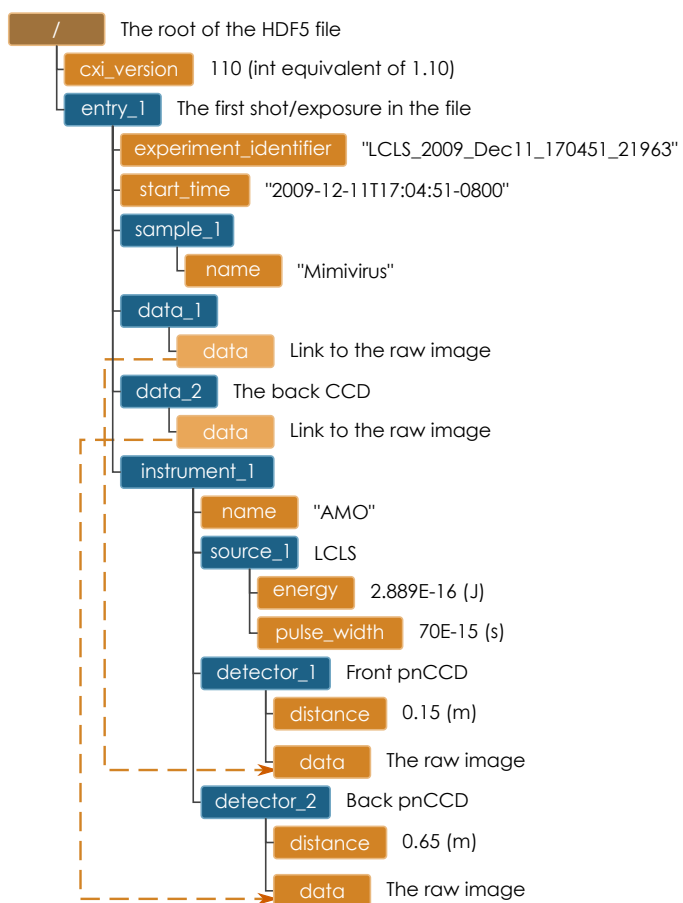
/ The root of the HDF5 file

cxi_version 110 (int equivalent of 1.10)

entry_1 The first shot/exposure in the file

experiment_identifier "LCLS_2009_Dec11_170451_21963"

start_time "2009-12-11T17:04:51-0800"

sample_1

name "Mimivirus"

data_1

data Link to the raw image

data_2 The back CCD

data Link to the raw image

instrument_1

name "AMO"

source_1 LCLS

energy 2.889E-16 (J)

pulse_width 70E-15 (s)

detector_1 Front pnCCD

distance 0.15 (m)

data The raw image

detector_2 Back pnCCD

distance 0.65 (m)

data The raw image